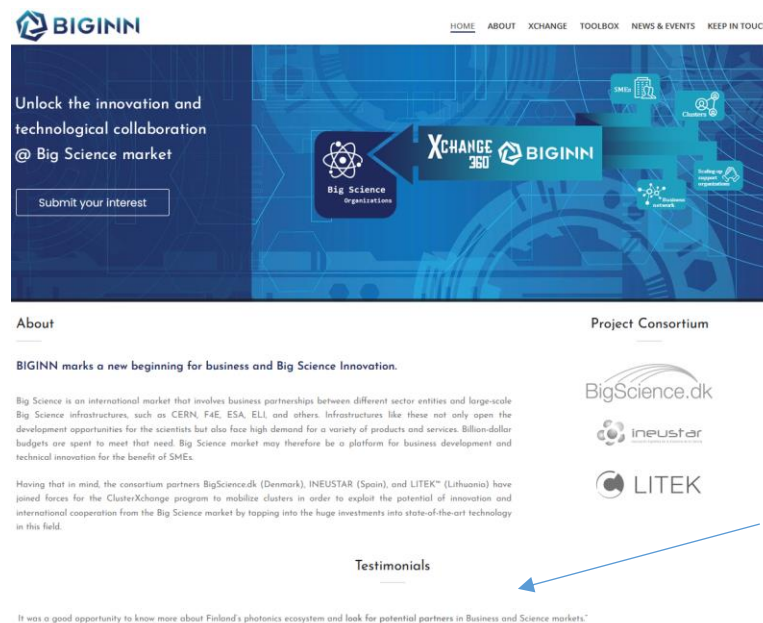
BIGINN

HOME ABOUT XCHANGE TOOLBOX NEWS & EVENTS KEEP IN TOUC

Unlock the innovation and technological collaboration @ Big Science market

Submit your interest

Big Science Organizations

XCHANGE 360 BIGINN

SMEs

Clusters

Scaling up support organizations

Business network

About

BIGINN marks a new beginning for business and Big Science Innovation.

Big Science is an international market that involves business partnerships between different sector entities and large-scale Big Science infrastructures, such as CERN, F4E, ESA, ELI, and others. Infrastructures like these not only open the development opportunities for the scientists but also face high demand for a variety of products and services. Billion-dollar budgets are spent to meet that need. Big Science market may therefore be a platform for business development and technical innovation for the benefit of SMEs.

Having that in mind, the consortium partners BigScience.dk (Denmark), INEUSTAR (Spain), and LITEK™ (Lithuania) have joined forces for the ClusterXchange program to mobilize clusters in order to exploit the potential of innovation and international cooperation from the Big Science market by tapping into the huge investments into state-of-the-art technology in this field.

Project Consortium

BigScience.dk

ineustar

LITEK

Testimonials

It was a good opportunity to know more about Finland's photonics ecosystem and look for potential partners in Business and Science markets."